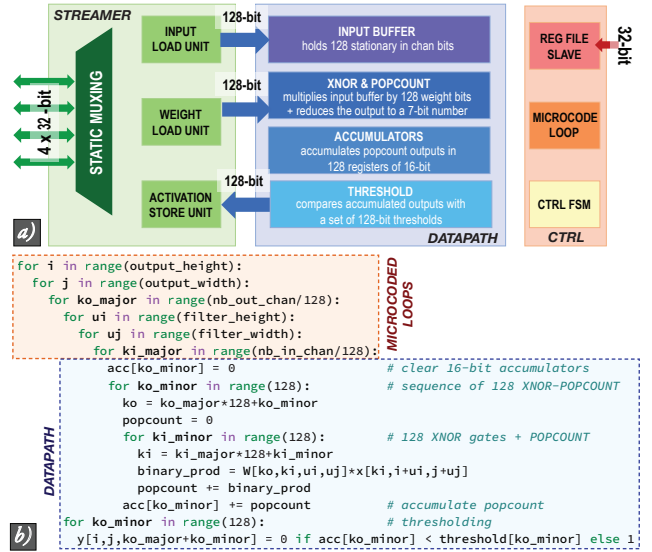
STREAMER

4 x 32-bit

STATIC MUXING

INPUT LOAD UNIT

128-bit

WEIGHT LOAD UNIT

128-bit

ACTIVATION STORE UNIT

128-bit

INPUT BUFFER
holds 128 stationary in chan bits

XNOR & POPCOUNT
multiplies input buffer by 128 weight bits + reduces the output to a 7-bit number

ACCUMULATORS
accumulates popcount outputs in 128 registers of 16-bit

THRESHOLD
compares accumulated outputs with a set of 128-bit thresholds

DATAPATH

REG FILE SLAVE

32-bit

MICROCODE LOOP

CTRL FSM

CTRL

a)

MICROCODED LOOPS

for i in range(output_height):
  for j in range(output_width):
    for ko_major in range(nb_out_chan/128):
      for ui in range(filter_height):
        for uj in range(filter_width):
          for ki_major in range(nb_in_chan/128):

DATAPATH

            acc[ko_minor] = 0                    # clear 16-bit accumulators
            for ko_minor in range(128):          # sequence of 128 XNOR-POPCOUNT
              ko = ko_major*128+ko_minor
              popcount = 0
              for ki_minor in range(128):        # 128 XNOR gates + POPCOUNT
                ki = ki_major*128+ki_minor
                binary_prod = W[ko,ki,ui,uj]*x[ki,i+ui,j+uj]
                popcount += binary_prod
              acc[ko_minor] += popcount          # accumulate popcount
      for ko_minor in range(128):                # thresholding
        y[i,j,ko_major+ko_minor] = 0 if acc[ko_minor] < threshold[ko_minor] else 1

b)